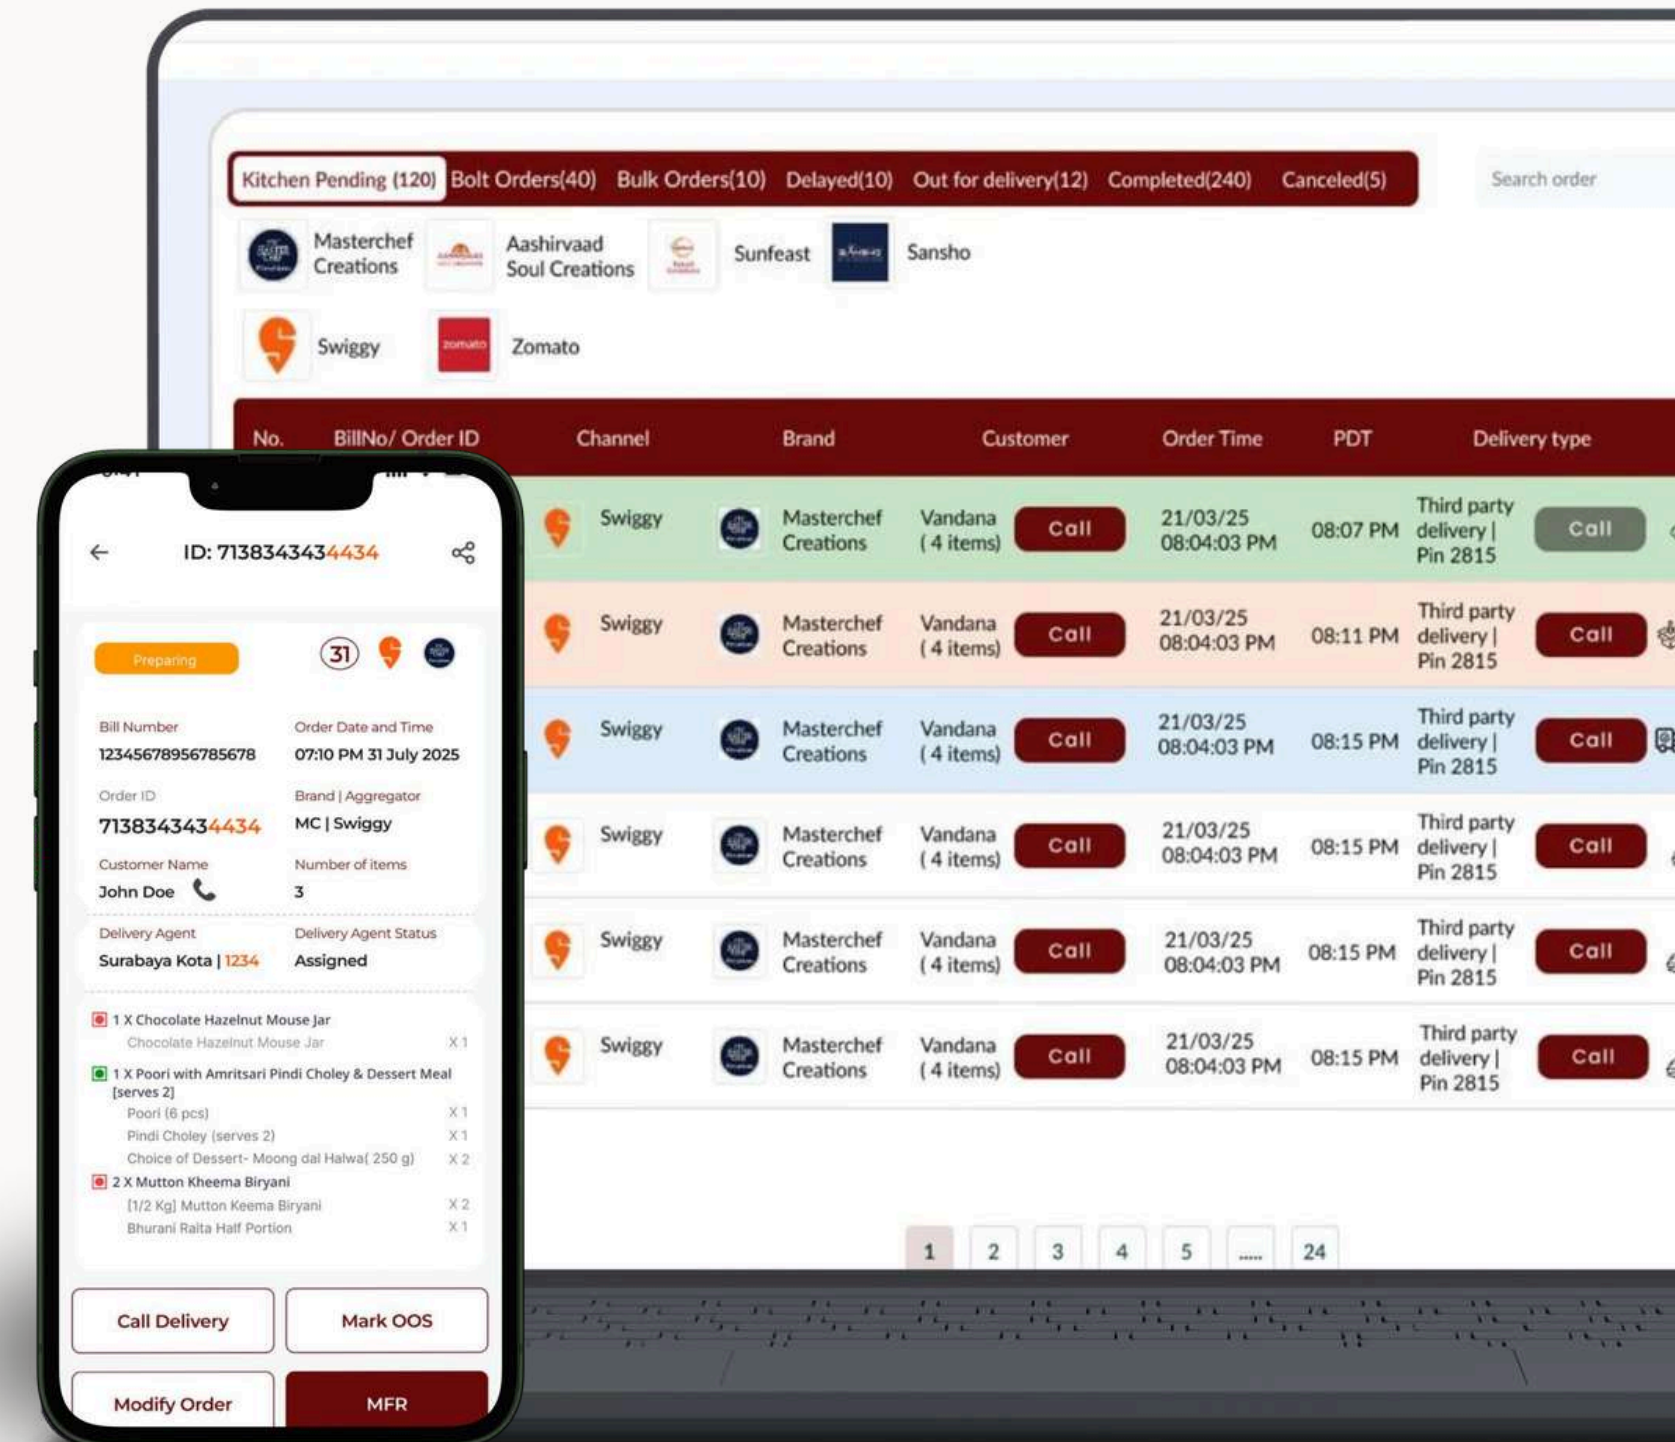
Kitchen Pending (120) Bolt Orders(40) Bulk Orders(10) Delayed(10) Out for delivery(12) Completed(240) Canceled(5)

Search order

Masterchef Creations
Aashirvaad Soul Creations
Sunfeast
Sansho
Swiggy
Zomato

| No. | BillNo/ Order ID | Channel | Brand | Customer | | Order Time | PDT | Delivery type | |
|---|---|---|---|---|---|---|---|---|---|
| | | Swiggy | Masterchef Creations | Vandana (4 items) | Call | 21/03/25 08:04:03 PM | 08:07 PM | Third party delivery \| Pin 2815 | Call |
| | | Swiggy | Masterchef Creations | Vandana (4 items) | Call | 21/03/25 08:04:03 PM | 08:11 PM | Third party delivery \| Pin 2815 | Call |
| | | Swiggy | Masterchef Creations | Vandana (4 items) | Call | 21/03/25 08:04:03 PM | 08:15 PM | Third party delivery \| Pin 2815 | Call |
| | | Swiggy | Masterchef Creations | Vandana (4 items) | Call | 21/03/25 08:04:03 PM | 08:15 PM | Third party delivery \| Pin 2815 | Call |
| | | Swiggy | Masterchef Creations | Vandana (4 items) | Call | 21/03/25 08:04:03 PM | 08:15 PM | Third party delivery \| Pin 2815 | Call |
| | | Swiggy | Masterchef Creations | Vandana (4 items) | Call | 21/03/25 08:04:03 PM | 08:15 PM | Third party delivery \| Pin 2815 | Call |

1 2 3 4 5 ..... 24

ID: 7138343434434

Preparing
31

Bill Number
12345678956785678
Order Date and Time
07:10 PM 31 July 2025
Order ID
7138343434434
Brand | Aggregator
MC | Swiggy
Customer Name
John Doe
Number of items
3
Delivery Agent
Surabaya Kota | 1234
Delivery Agent Status
Assigned

1 X Chocolate Hazelnut Mouse Jar
Chocolate Hazelnut Mouse Jar X 1
1 X Poori with Amritsari Pindi Choley & Dessert Meal [serves 2]
Poori (6 pcs) X 1
Pindi Choley (serves 2) X 1
Choice of Dessert- Moong dal Halwa( 250 g) X 2
2 X Mutton Kheema Biryani
[1/2 Kg] Mutton Keema Biryani X 2
Bhurani Raita Half Portion X 1

Call Delivery
Mark OOS
Modify Order
MFR